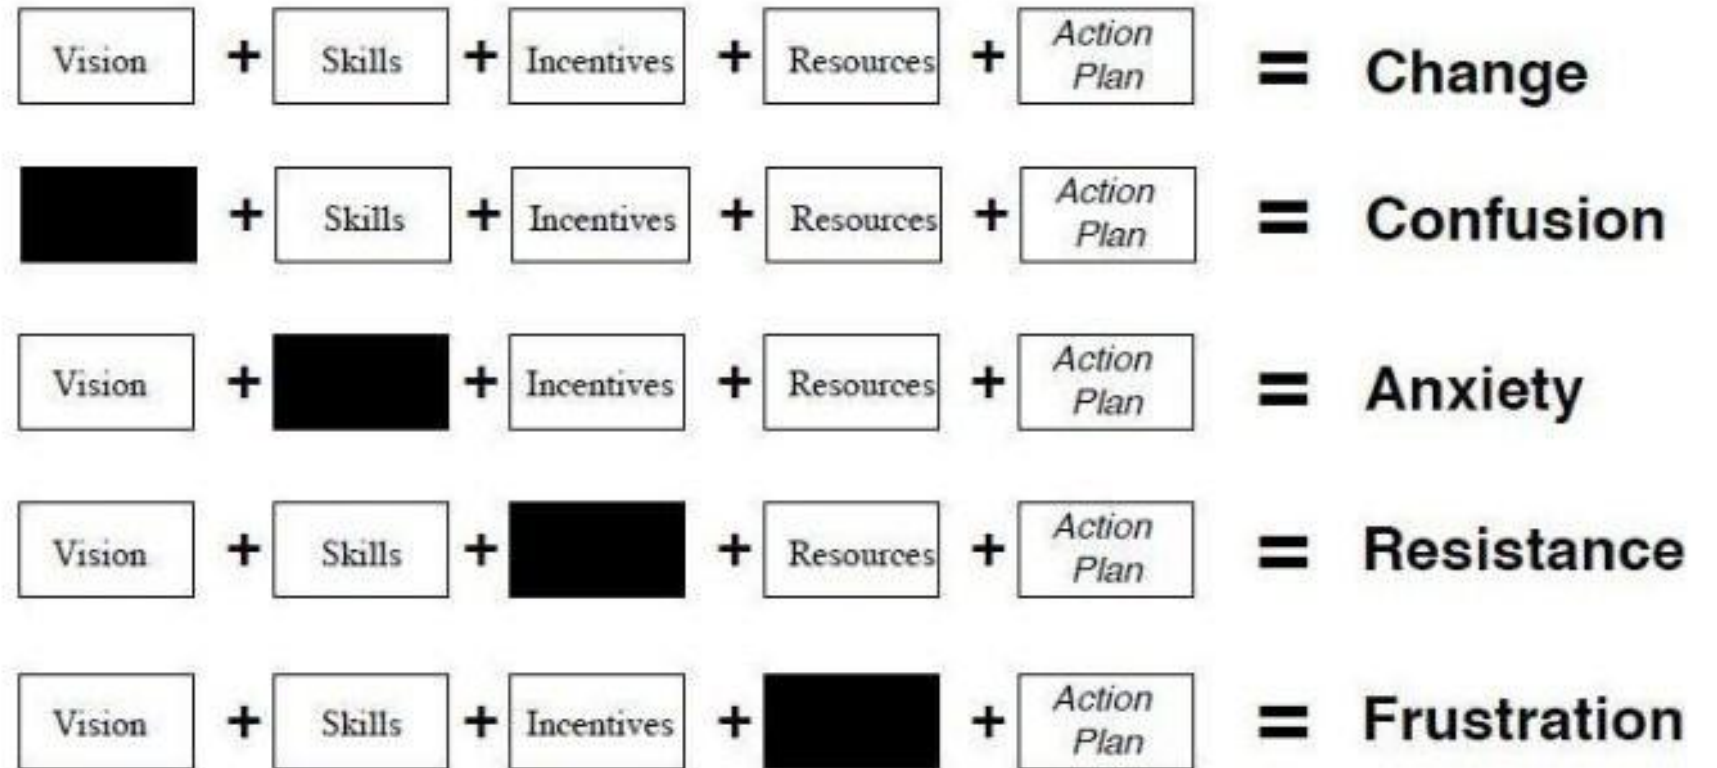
Vision + Skills + Incentives + Resources + Action Plan = Change

+ Skills + Incentives + Resources + Action Plan = Confusion

Vision + + Incentives + Resources + Action Plan = Anxiety

Vision + Skills + + Resources + Action Plan = Resistance

Vision + Skills + Incentives + + Action Plan = Frustration